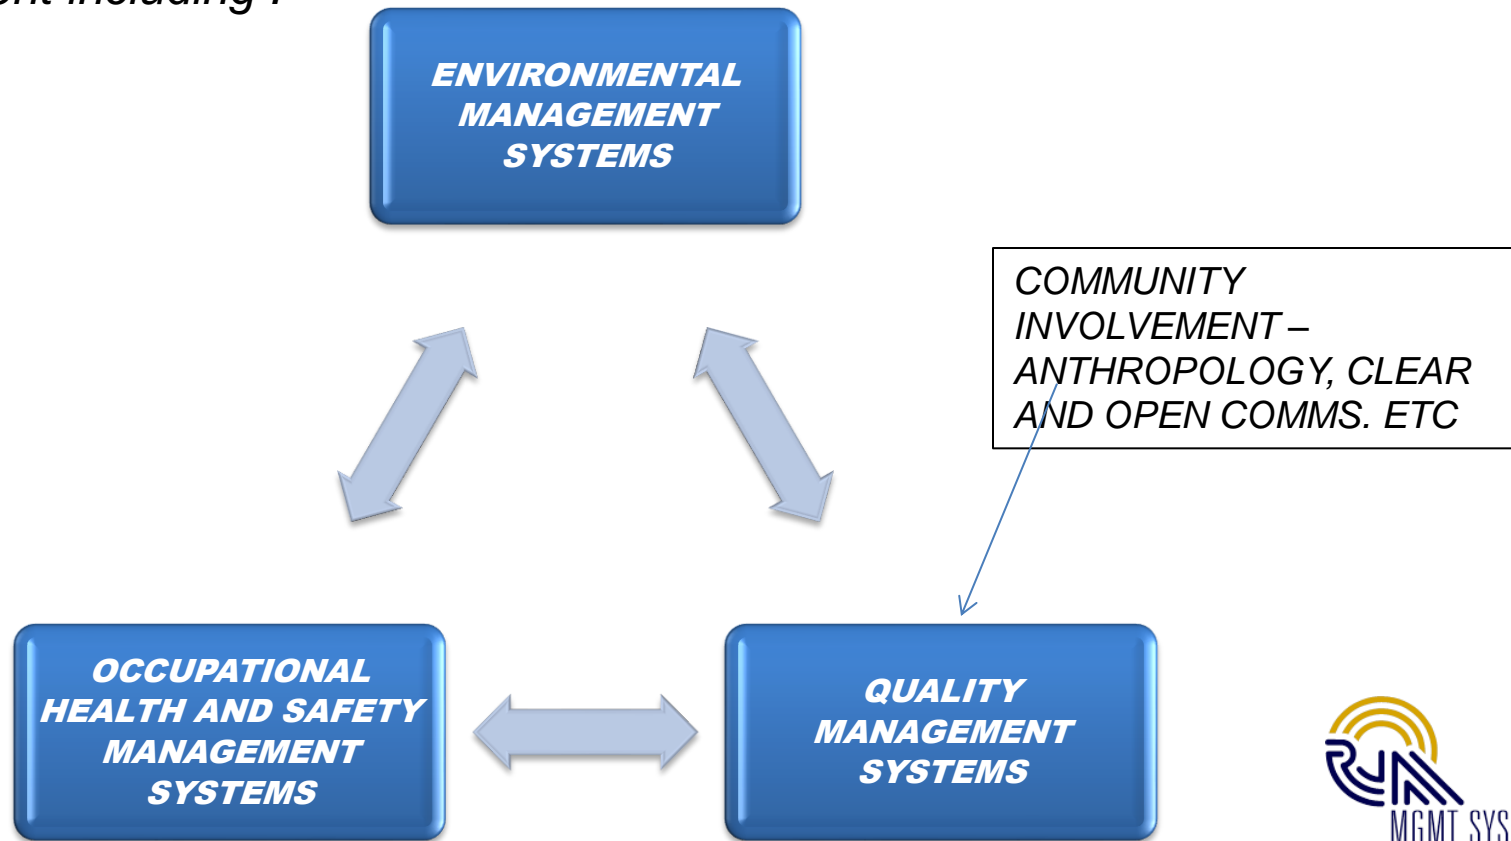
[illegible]ent including :

ENVIRONMENTAL MANAGEMENT SYSTEMS

COMMUNITY INVOLVEMENT – ANTHROPOLOGY, CLEAR AND OPEN COMMS. ETC

OCCUPATIONAL HEALTH AND SAFETY MANAGEMENT SYSTEMS

QUALITY MANAGEMENT SYSTEMS

MGMT SYS